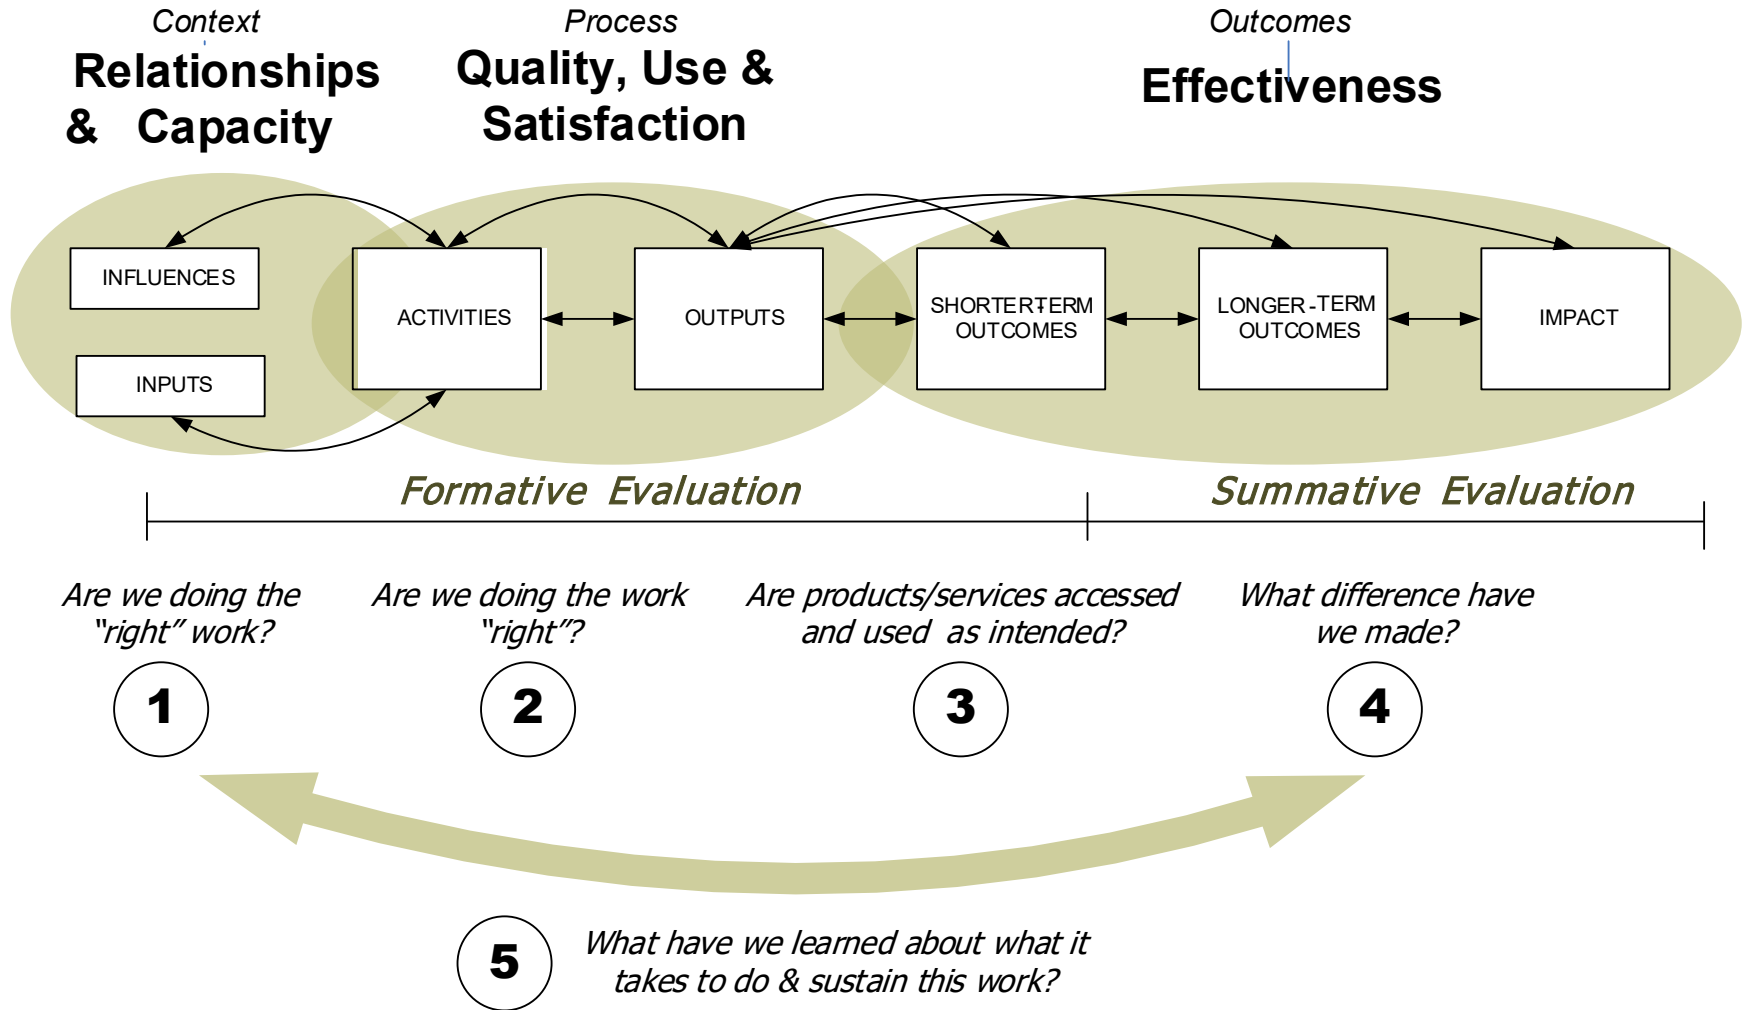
Context
Relationships & Capacity

Process
Quality, Use & Satisfaction

Outcomes
Effectiveness

INFLUENCES

INPUTS

ACTIVITIES

OUTPUTS

SHORTER-TERM OUTCOMES

LONGER-TERM OUTCOMES

IMPACT

Formative Evaluation

Summative Evaluation

Are we doing the "right" work?

Are we doing the work "right"?

Are products/services accessed and used as intended?

What difference have we made?

1

2

3

4

5

What have we learned about what it takes to do & sustain this work?